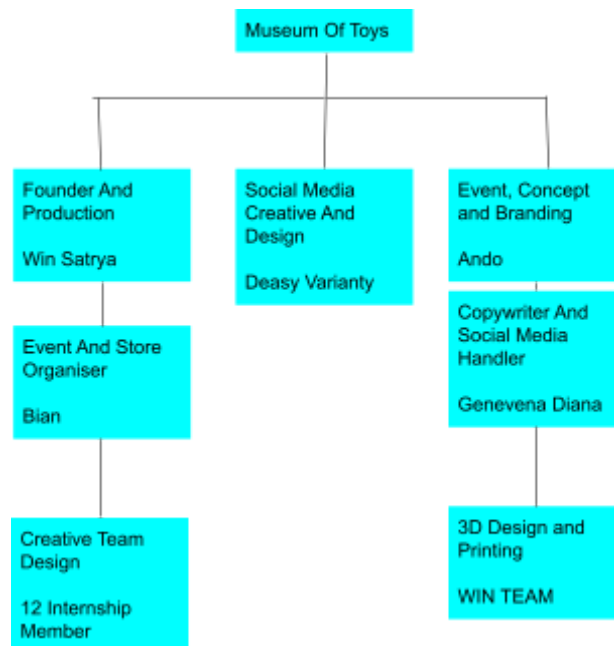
Museum Of Toys

Founder And Production

Win Satrya

Event And Store Organiser

Bian

Creative Team Design

12 Internship Member

Social Media Creative And Design

Deasy Varianty

Event, Concept and Branding

Ando

Copywriter And Social Media Handler

Genevena Diana

3D Design and Printing

WIN TEAM